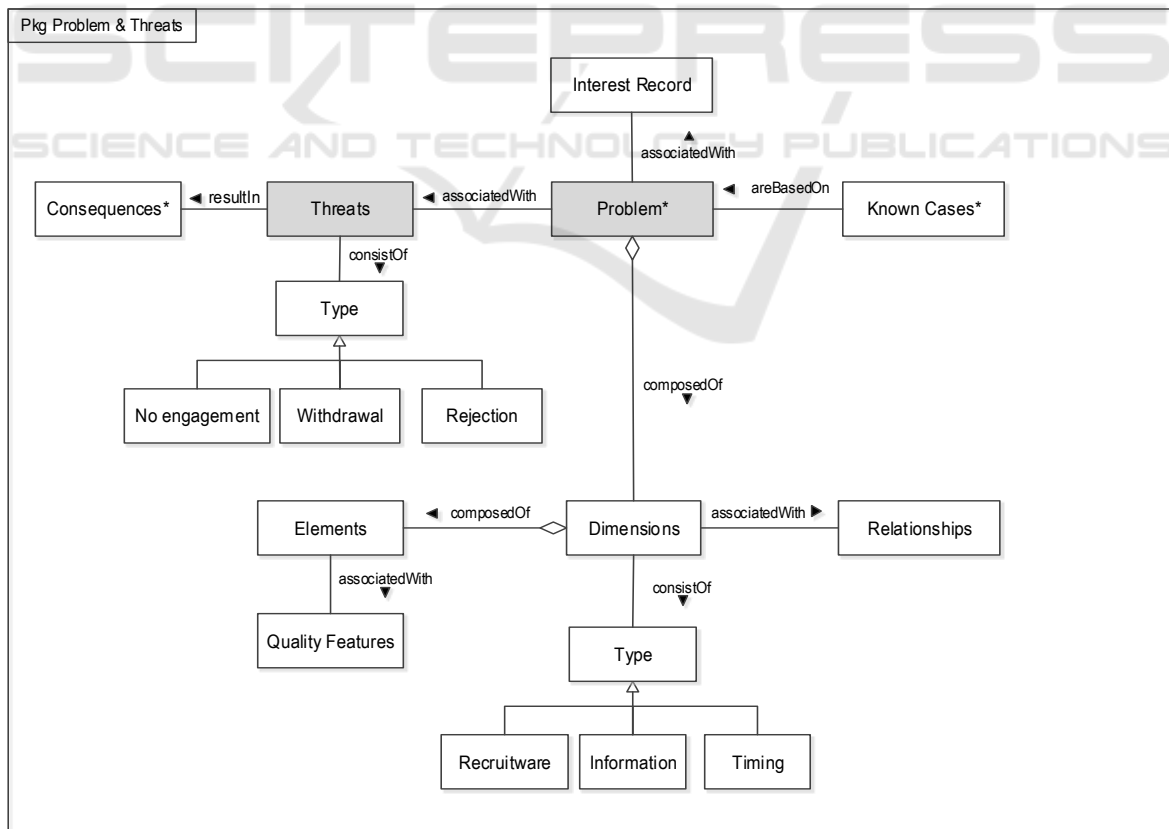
Pkg Problem & Threats

SCITEPRESS
SCIENCE AND TECHNOLOGY PUBLICATIONS

Interest Record

associatedWith

Consequences*

resultIn

Threats

associatedWith

Problem*

areBasedOn

Known Cases*

consistOf

Type

No engagement

Withdrawal

Rejection

composedOf

Elements

composedOf

Dimensions

associatedWith

Relationships

associatedWith

consistOf

Quality Features

Type

Recruitware

Information

Timing